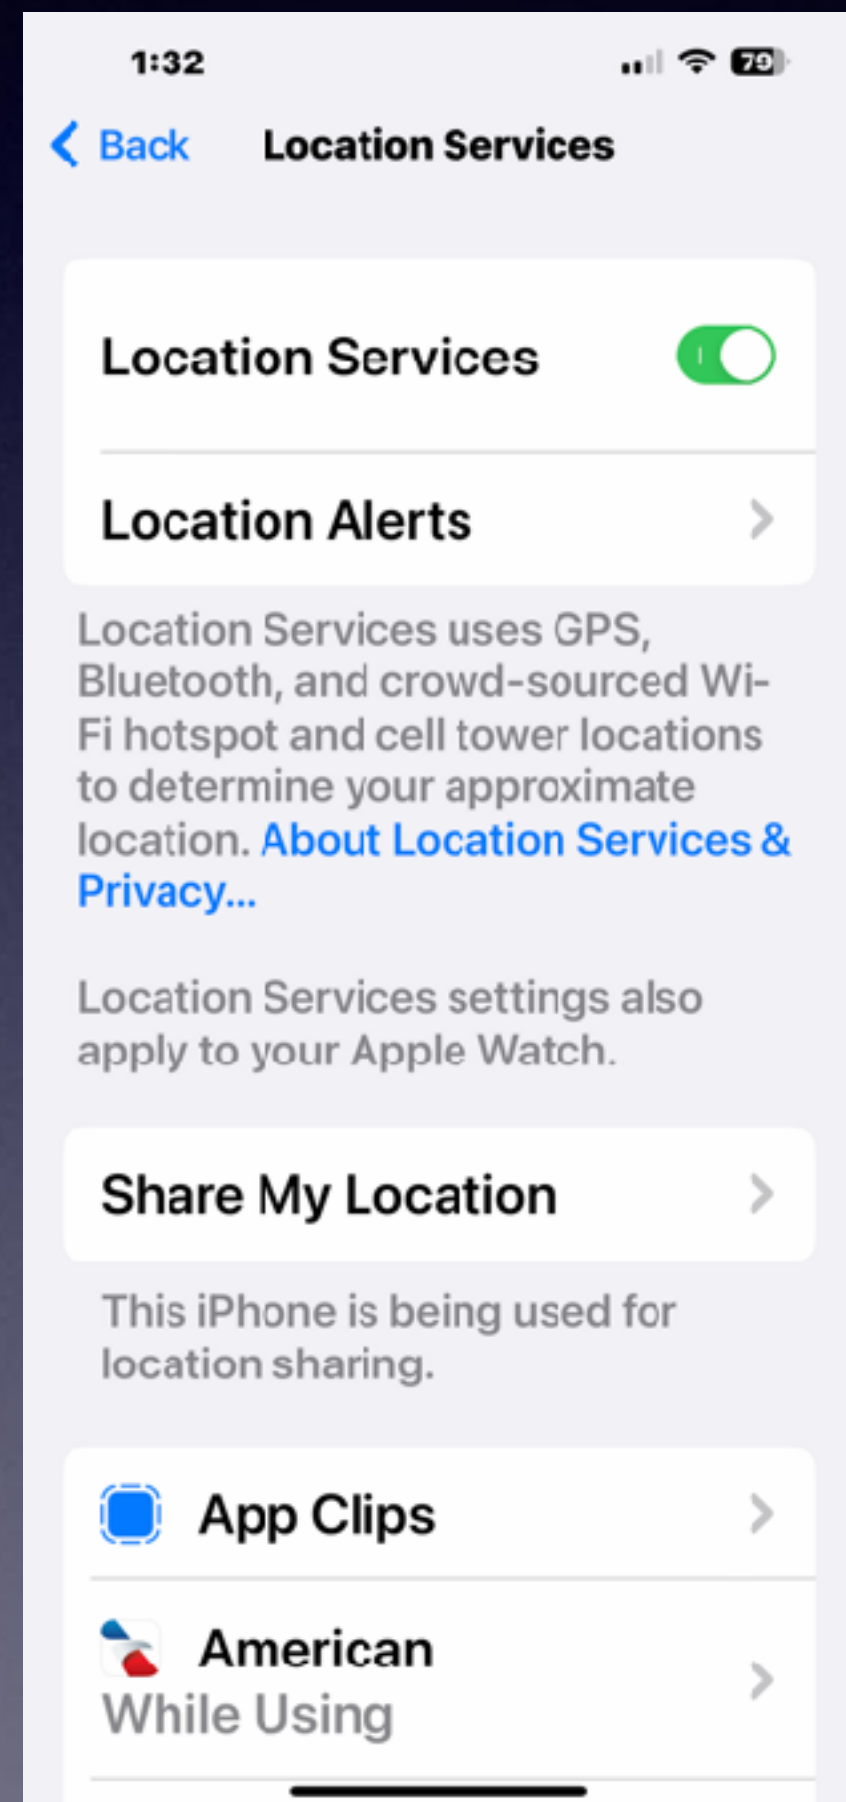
1:32

79

Back Location Services

Location Services

Location Alerts

Location Services uses GPS, Bluetooth, and crowd-sourced Wi-Fi hotspot and cell tower locations to determine your approximate location. About Location Services & Privacy...

Location Services settings also apply to your Apple Watch.

Share My Location

This iPhone is being used for location sharing.

App Clips

American
While Using